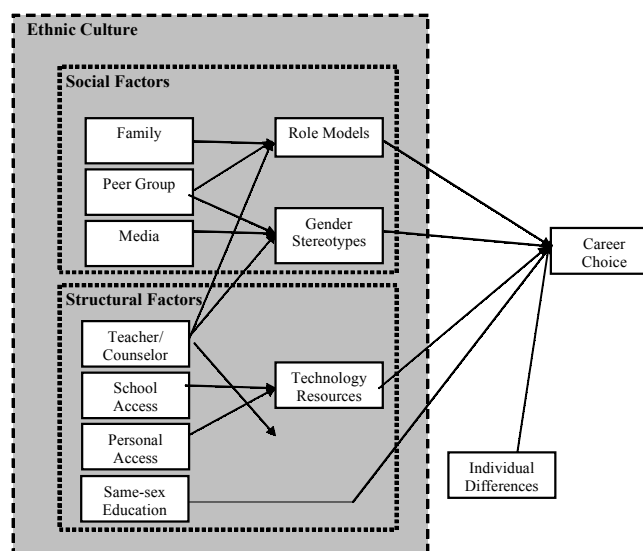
Ethnic Culture

Social Factors

Family

Peer Group

Media

Role Models

Gender Stereotypes

Structural Factors

Teacher/ Counselor

School Access

Personal Access

Same-sex Education

Technology Resources

Career Choice

Individual Differences